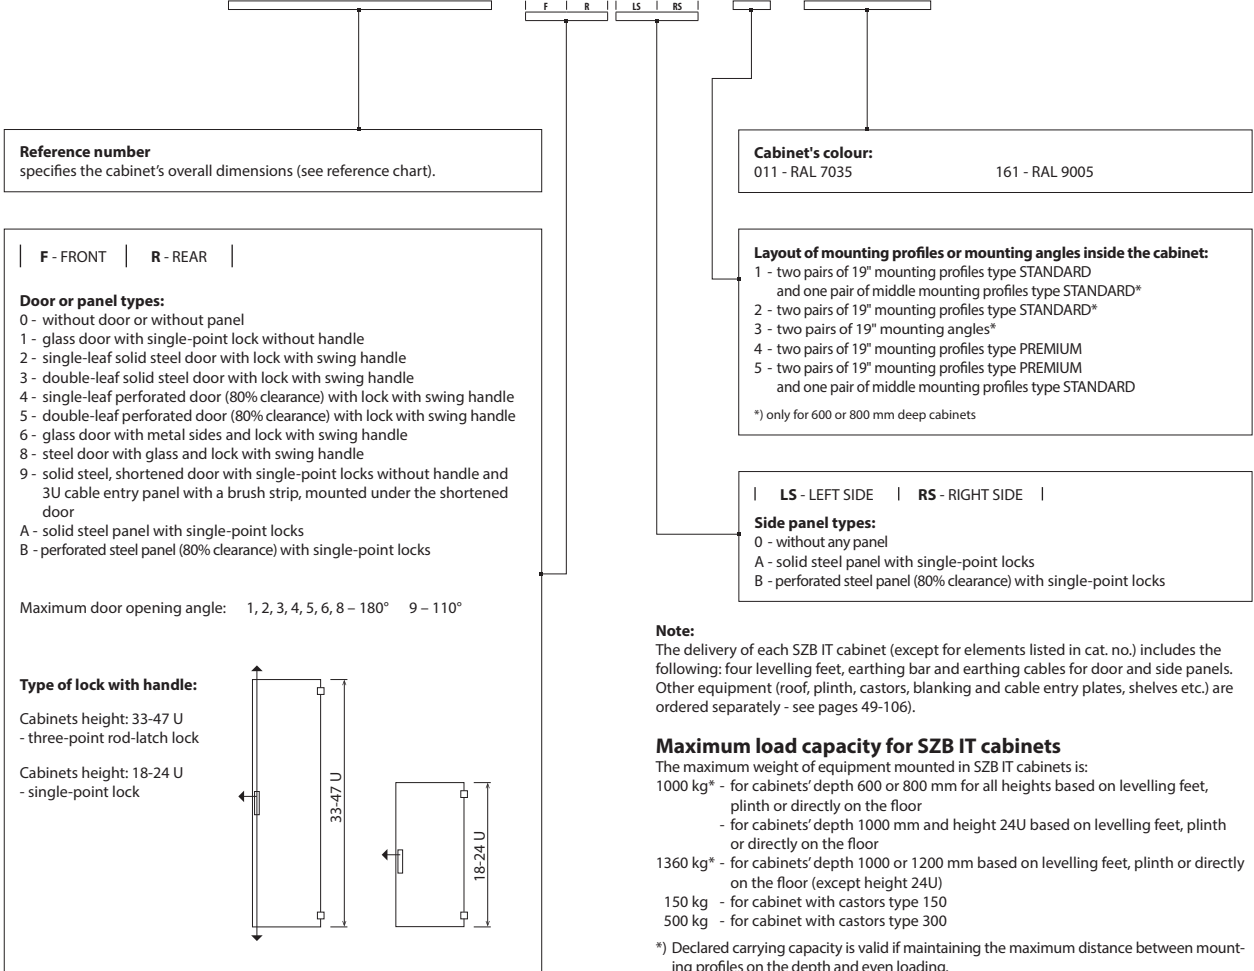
F | R | LS | RS

Reference number
specifies the cabinet's overall dimensions (see reference chart).

Cabinet's colour:
011 - RAL 7035 161 - RAL 9005

F - FRONT | R - REAR

Door or panel types:
0 - without door or without panel
1 - glass door with single-point lock without handle
2 - single-leaf solid steel door with lock with swing handle
3 - double-leaf solid steel door with lock with swing handle
4 - single-leaf perforated door (80% clearance) with lock with swing handle
5 - double-leaf perforated door (80% clearance) with lock with swing handle
6 - glass door with metal sides and lock with swing handle
8 - steel door with glass and lock with swing handle
9 - solid steel, shortened door with single-point locks without handle and 3U cable entry panel with a brush strip, mounted under the shortened door
A - solid steel panel with single-point locks
B - perforated steel panel (80% clearance) with single-point locks

Maximum door opening angle: 1, 2, 3, 4, 5, 6, 8 – 180° 9 – 110°

Type of lock with handle:

Cabinets height: 33-47 U
- three-point rod-latch lock

Cabinets height: 18-24 U
- single-point lock

33-47 U

18-24 U

Layout of mounting profiles or mounting angles inside the cabinet:
1 - two pairs of 19" mounting profiles type STANDARD and one pair of middle mounting profiles type STANDARD*
2 - two pairs of 19" mounting profiles type STANDARD*
3 - two pairs of 19" mounting angles*
4 - two pairs of 19" mounting profiles type PREMIUM
5 - two pairs of 19" mounting profiles type PREMIUM and one pair of middle mounting profiles type STANDARD

*) only for 600 or 800 mm deep cabinets

LS - LEFT SIDE | RS - RIGHT SIDE

Side panel types:
0 - without any panel
A - solid steel panel with single-point locks
B - perforated steel panel (80% clearance) with single-point locks

Note:
The delivery of each SZB IT cabinet (except for elements listed in cat. no.) includes the following: four levelling feet, earthing bar and earthing cables for door and side panels. Other equipment (roof, plinth, castors, blanking and cable entry plates, shelves etc.) are ordered separately - see pages 49-106).

Maximum load capacity for SZB IT cabinets
The maximum weight of equipment mounted in SZB IT cabinets is:
1000 kg* - for cabinets' depth 600 or 800 mm for all heights based on levelling feet, plinth or directly on the floor
- for cabinets' depth 1000 mm and height 24U based on levelling feet, plinth or directly on the floor
1360 kg* - for cabinets' depth 1000 or 1200 mm based on levelling feet, plinth or directly on the floor (except height 24U)
150 kg - for cabinet with castors type 150
500 kg - for cabinet with castors type 300

*) Declared carrying capacity is valid if maintaining the maximum distance between mounting profiles on the depth and even loading.